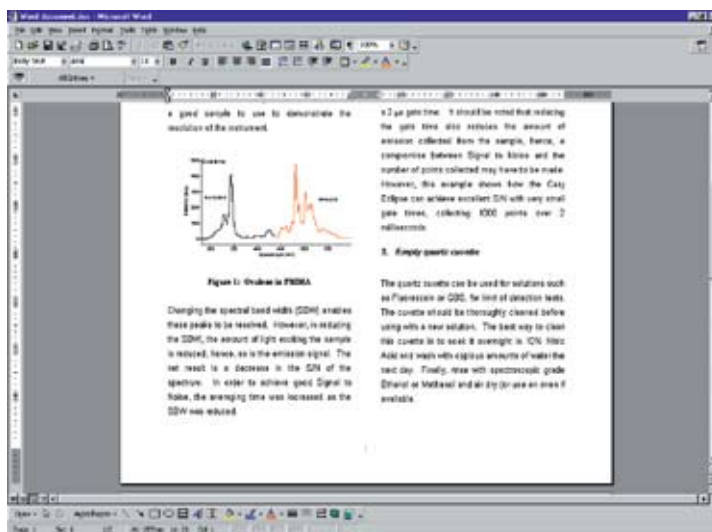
Word document.doc - Microsoft Word

File Edit View Insert Format Tools Table Window Help

100%

Body Text Arial 10

a good sample to use to demonstrate the resolution of the instrument.

Figure 1: Oxalate in PMMA

Changing the spectral band width (SBW) enables these peaks to be resolved. However, in reducing the SBW, the amount of light exciting the sample is reduced, hence, so is the emission signal. The net result is a decrease in the S/N of the spectrum. In order to achieve good Signal to Noise, the averaging time was increased as the SBW was reduced.

x 2 µs gate time. It should be noted that reducing the gate time also reduces the amount of emission collected from the sample, hence, a compromise between Signal to Noise and the number of points collected may have to be made. However, this example shows how the Cary Eclipse can achieve excellent S/N with very small gate times, collecting 1000 points over 2 milliseconds.

3. Empty quartz cuvette

The quartz cuvette can be used for solutions such as Fluorescein or DBS, for limit of detection tests. The cuvette should be thoroughly cleaned before using with a new solution. The best way to clean this cuvette is to soak it overnight in 10% Nitric Acid and wash with copious amounts of water the next day. Finally, rinse with spectroscopic grade Ethanol or Methanol and air dry (or use an oven if available.

Draw AutoShapes

Page 1 Sec 1 1/2 At Ln Col